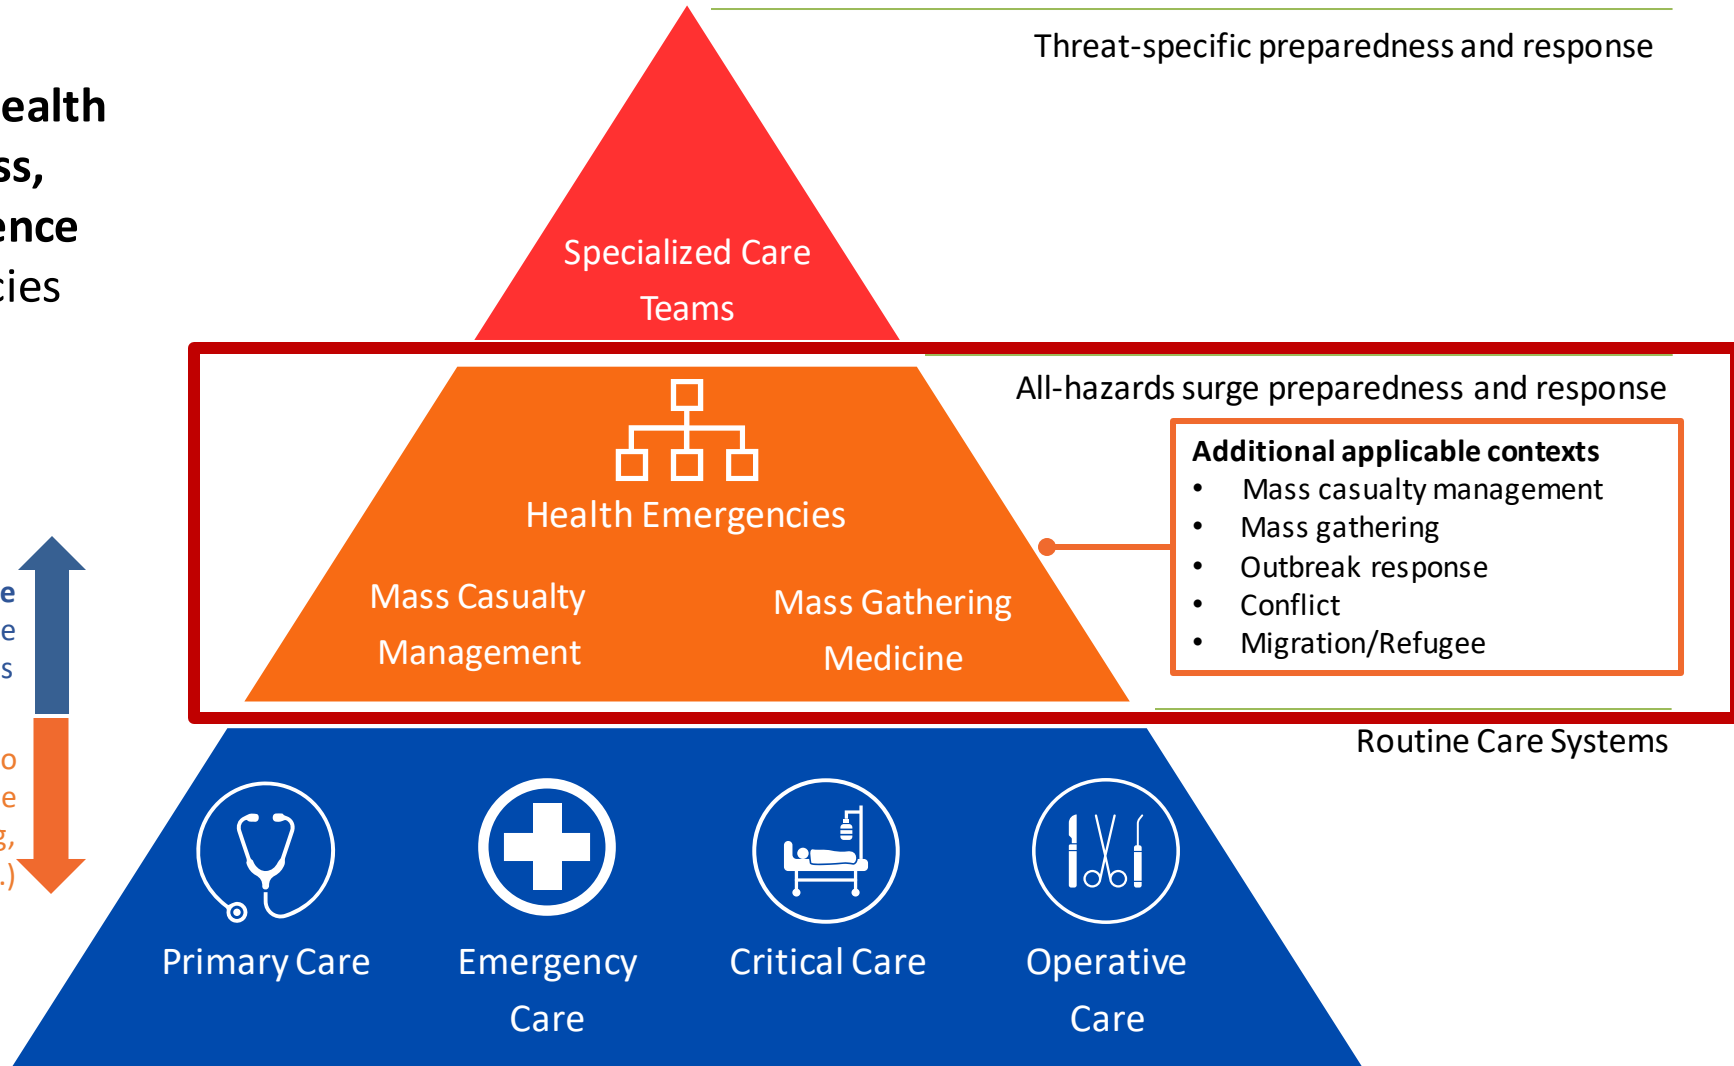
ealth
ss,
ence
cies

e
e
s

o
e
g,
.)

Threat-specific preparedness and response

Specialized Care Teams

All-hazards surge preparedness and response

Health Emergencies

Mass Casualty Management

Mass Gathering Medicine

Additional applicable contexts
- Mass casualty management
- Mass gathering
- Outbreak response
- Conflict
- Migration/Refugee

Routine Care Systems

Primary Care

Emergency Care

Critical Care

Operative Care